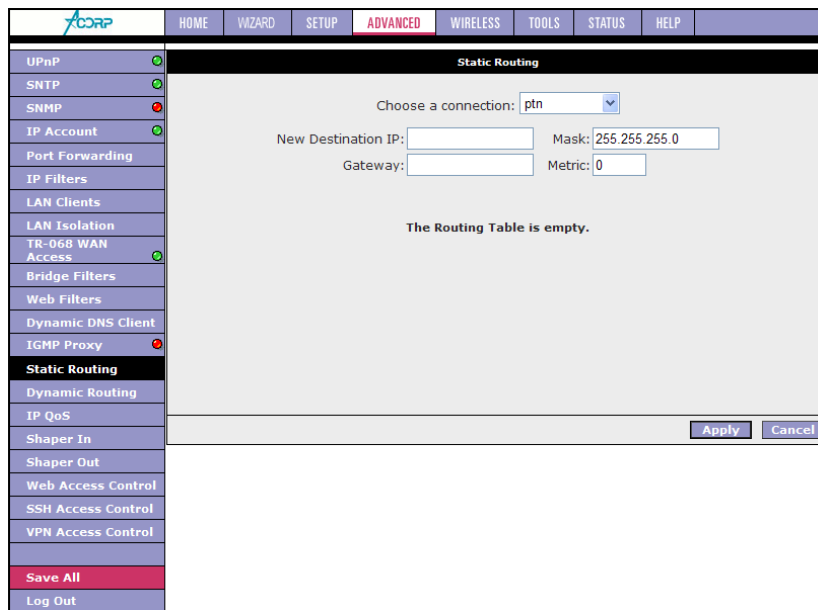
ACORP

HOME WIZARD SETUP ADVANCED WIRELESS TOOLS STATUS HELP

UPnP
SNTP
SNMP
IP Account
Port Forwarding
IP Filters
LAN Clients
LAN Isolation
TR-068 WAN Access
Bridge Filters
Web Filters
Dynamic DNS Client
IGMP Proxy
Static Routing
Dynamic Routing
IP QoS
Shaper In
Shaper Out
Web Access Control
SSH Access Control
VPN Access Control

Save All
Log Out

Static Routing

Choose a connection: ptn

New Destination IP: Mask: 255.255.255.0
Gateway: Metric: 0

The Routing Table is empty.

Apply Cancel